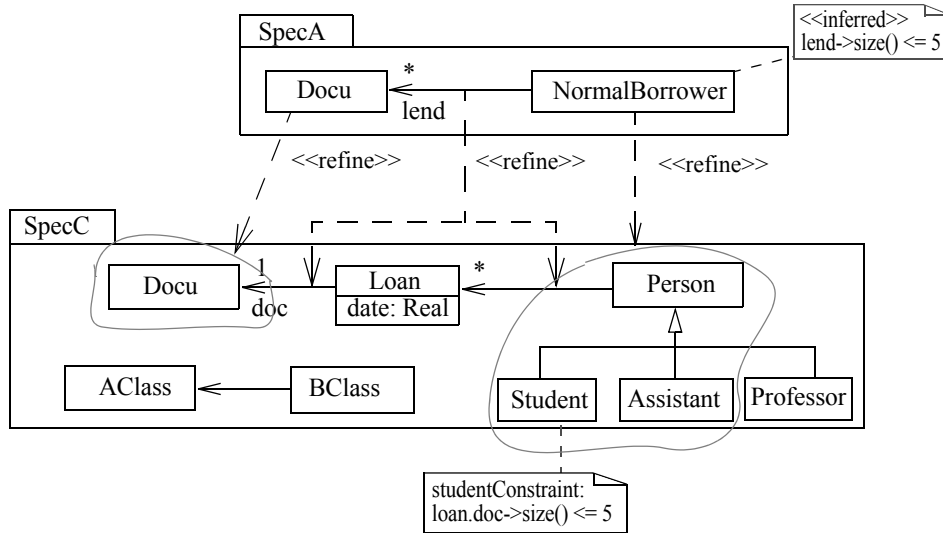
SpecA

<<inferred>>
lend->size() <= 5

Docu

*

lend

NormalBorrower

<<refine>>

<<refine>>

<<refine>>

SpecC

Docu

1

doc

Loan

date: Real

*

Person

AClass

BClass

Student

Assistant

Professor

studentConstraint:
loan.doc->size() <= 5